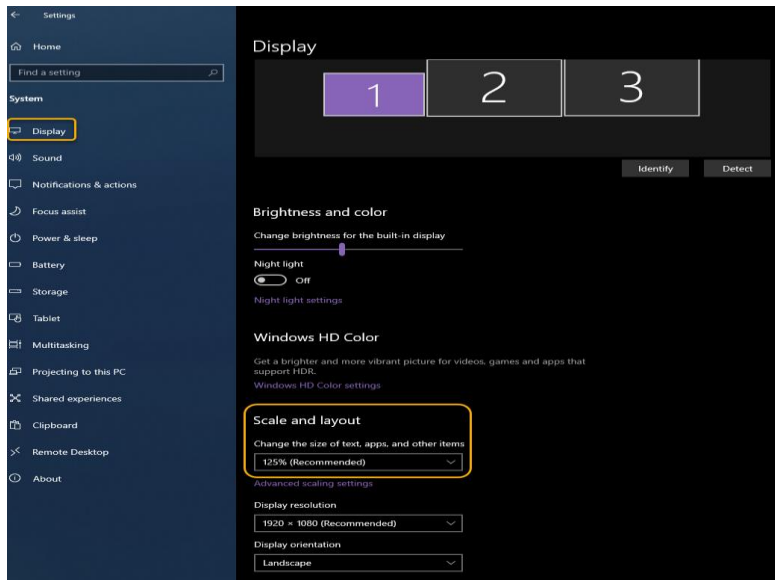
Settings

Home

Find a setting

System

Display

Sound

Notifications & actions

Focus assist

Power & sleep

Battery

Storage

Tablet

Multitasking

Projecting to this PC

Shared experiences

Clipboard

Remote Desktop

About

Display

1 2 3

Identify Detect

Brightness and color

Change brightness for the built-in display

Night light

Off

Night light settings

Windows HD Color

Get a brighter and more vibrant picture for videos, games and apps that support HDR.

Windows HD Color settings

Scale and layout

Change the size of text, apps, and other items

125% (Recommended)

Advanced scaling settings

Display resolution

1920 × 1080 (Recommended)

Display orientation

Landscape